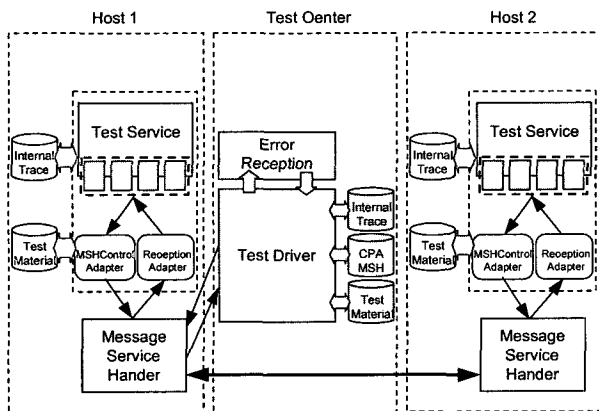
Host 1

Test Oenter

Host 2

Test Service

Internal Trace

Test Material

MSHControl Adapter

Reoeption Adapter

Message Service Hander

Error Reception

Test Driver

Internal Trace

CPA MSH

Test Materia

Test Service

Internal Trace

Test Material

MSHControl Adapter

Reoeption Adapter

Message Service Hander